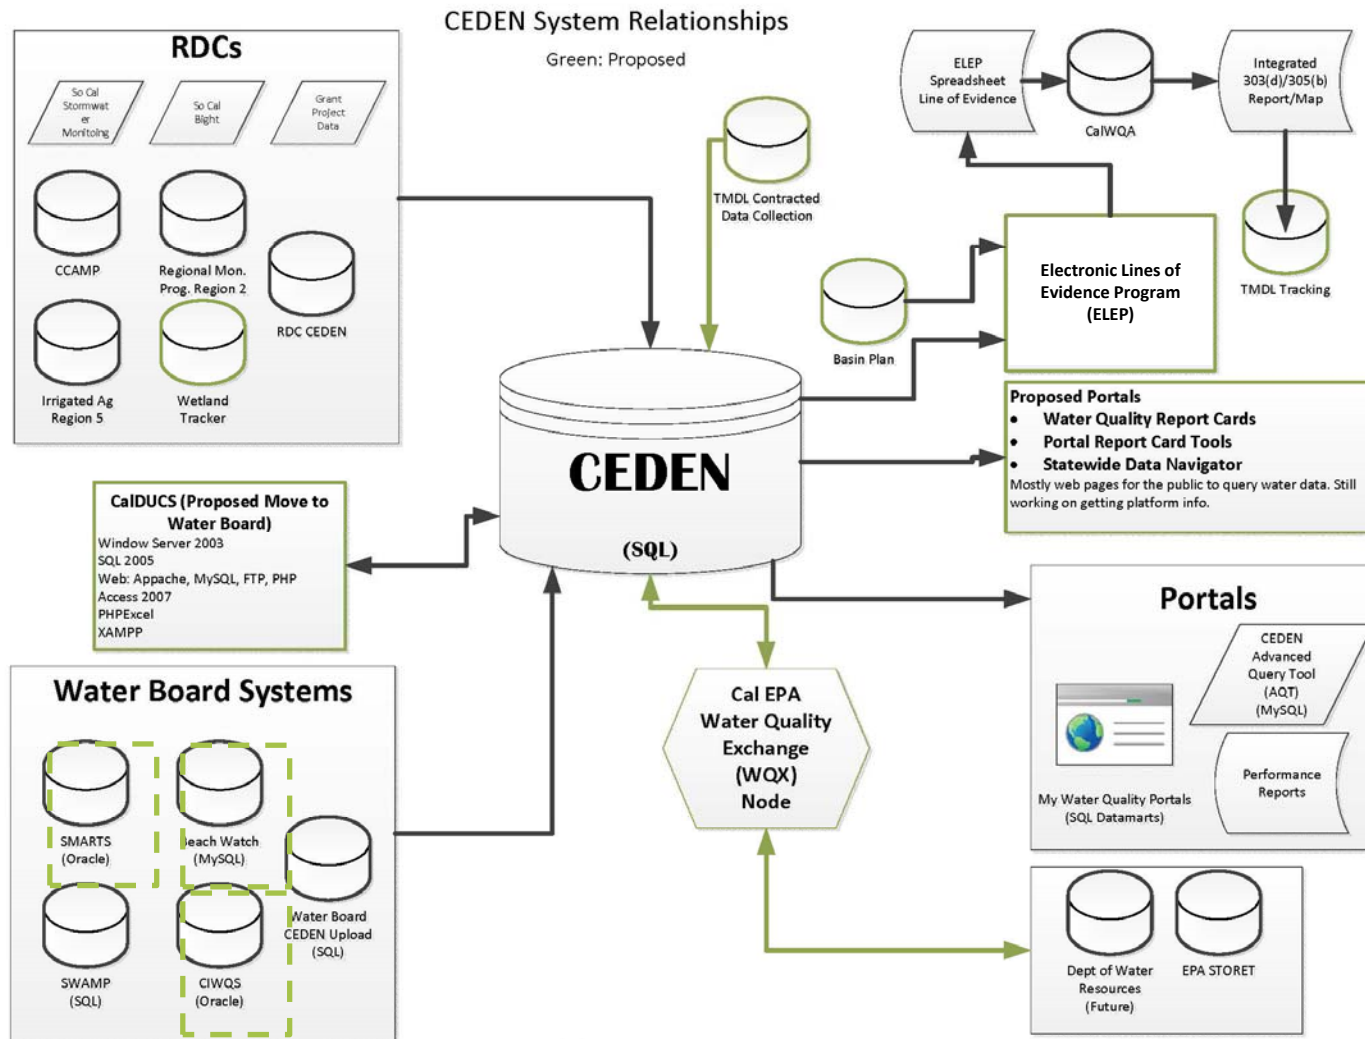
CEDEN System Relationships

Green: Proposed

RDCs

So Cal Stormwater Monitoing

So Cal Bight

Grant Project Data

CCAMP

Regional Mon. Prog. Region 2

RDC CEDEN

Irrigated Ag Region 5

Wetland Tracker

TMDL Contracted Data Collection

ELEP Spreadsheet Line of Evidence

CalWQA

Integrated 303(d)/305(b) Report/Map

TMDL Tracking

Electronic Lines of Evidence Program (ELEP)

Basin Plan

CEDEN

(SQL)

Proposed Portals
• Water Quality Report Cards
• Portal Report Card Tools
• Statewide Data Navigator
Mostly web pages for the public to query water data. Still working on getting platform info.

CalDUCS (Proposed Move to Water Board)
Window Server 2003
SQL 2005
Web: Appache, MySQL, FTP, PHP
Access 2007
PHPExcel
XAMPP

Portals

CEDEN Advanced Query Tool (AQT) (MySQL)

My Water Quality Portals (SQL Datamarts)

Performance Reports

Water Board Systems

SMARTS (Oracle)

Beach Watch (MySQL)

Water Board CEDEN Upload (SQL)

SWAMP (SQL)

CIWQS (Oracle)

Cal EPA Water Quality Exchange (WQX) Node

Dept of Water Resources (Future)

EPA STORET